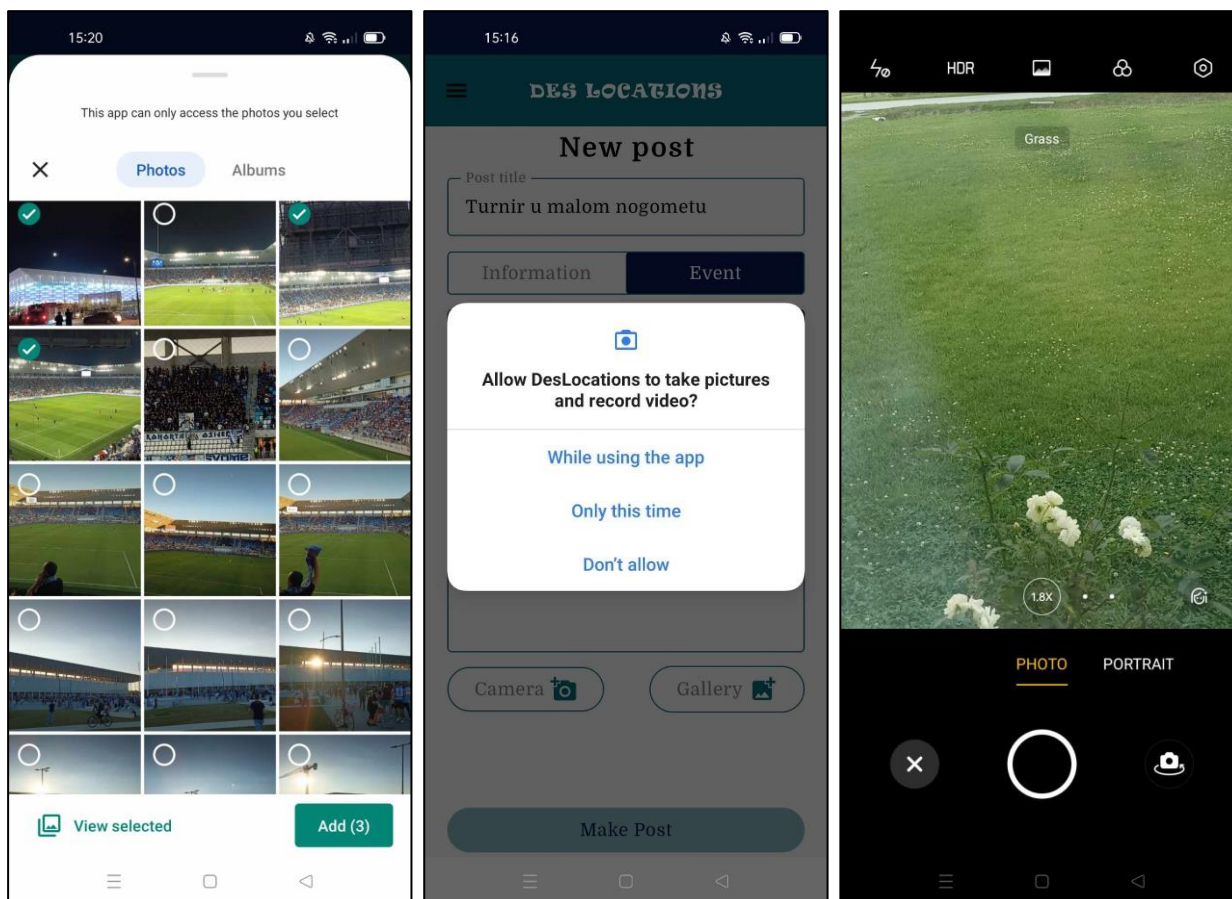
15:20

This app can only access the photos you select

Photos Albums

View selected

Add (3)

15:16

DES LOCATIONS

New post

Post title

Turnir u malom nogometu

Information Event

Allow DesLocations to take pictures and record video?

While using the app

Only this time

Don't allow

Camera

Gallery

Make Post

HDR

Grass

1.8X

PHOTO PORTRAIT